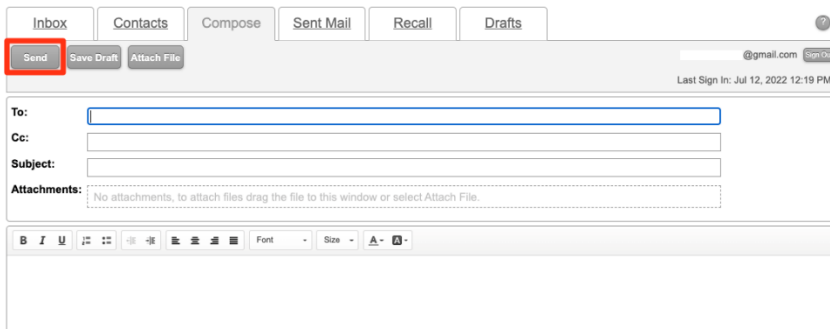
Inbox | Contacts | Compose | Sent Mail | Recall | Drafts

?

Send | Save Draft | Attach File

@gmail.com Sign Ou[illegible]

Last Sign In: Jul 12, 2022 12:19 P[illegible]

To:

Cc:

Subject:

Attachments: No attachments, to attach files drag the file to this window or select Attach File.

B I U Font Size A A